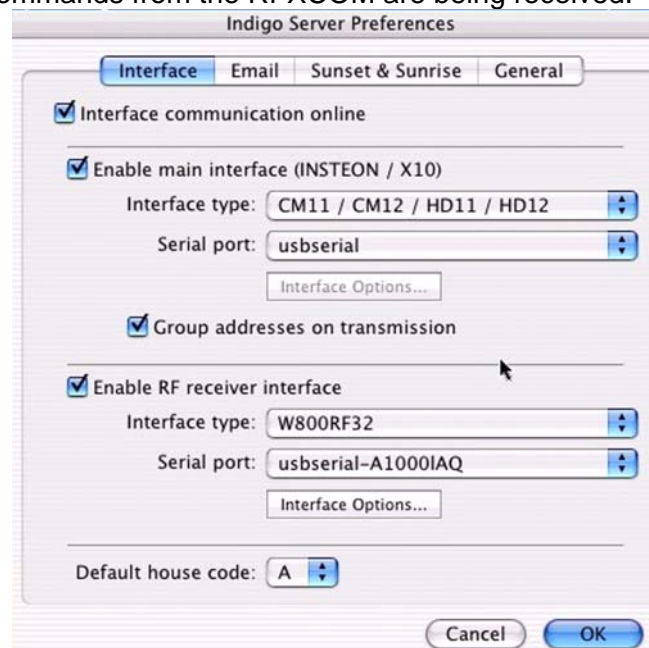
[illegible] commands from the RF XCOM are being received.

Indigo Server Preferences

Interface Email Sunset & Sunrise General

Interface communication online

Enable main interface (INSTEON / X10)

Interface type: CM11 / CM12 / HD11 / HD12

Serial port: usbserial

Interface Options...

Group addresses on transmission

Enable RF receiver interface

Interface type: W800RF32

Serial port: usbserial-A1000IAQ

Interface Options...

Default house code: A

Cancel OK